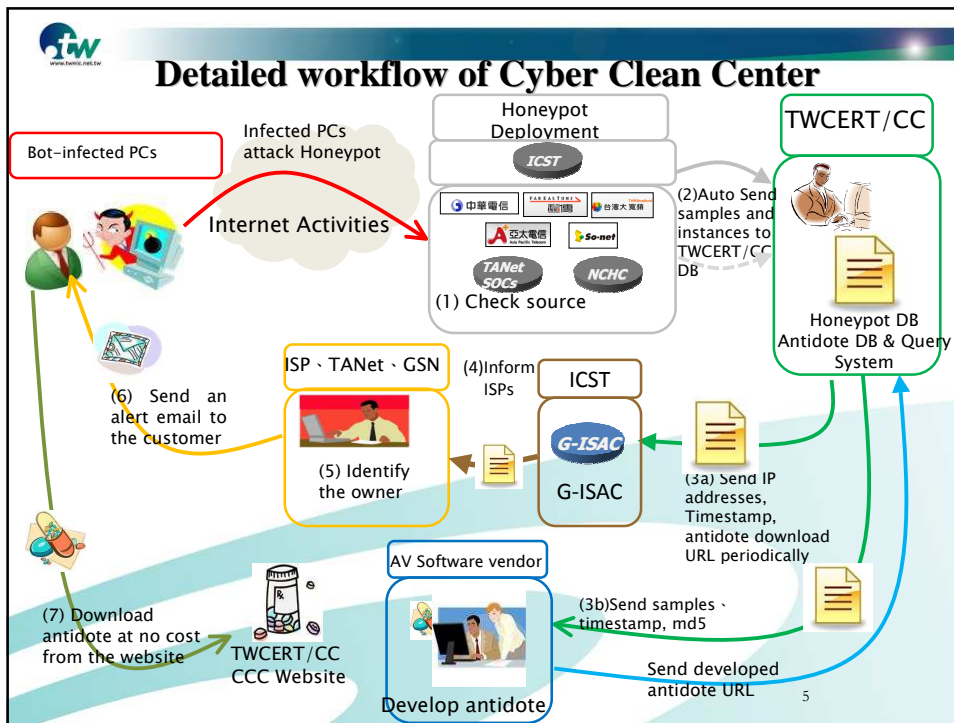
www.twnic.net.tw

Detailed workflow of Cyber Clean Center

Bot-infected PCs

Infected PCs attack Honeypot

Internet Activities

Honeypot Deployment

ICST

中華電信

FAR EASTONE 遠傳電信

台灣大寬頻

亞太電信 Asia Pacific Telecom

So-net

TANet SOCs

NCHC

(1) Check source

(2)Auto Send samples and instances to TWCERT/CC DB

TWCERT/CC

Honeypot DB Antidote DB & Query System

ISP、TANet、GSN

(4)Inform ISPs

ICST

G-ISAC

G-ISAC

(6) Send an alert email to the customer

(5) Identify the owner

(3a) Send IP addresses, Timestamp, antidote download URL periodically

AV Software vendor

(3b)Send samples、timestamp, md5

(7) Download antidote at no cost from the website

TWCERT/CC CCC Website

Develop antidote

Send developed antidote URL

5